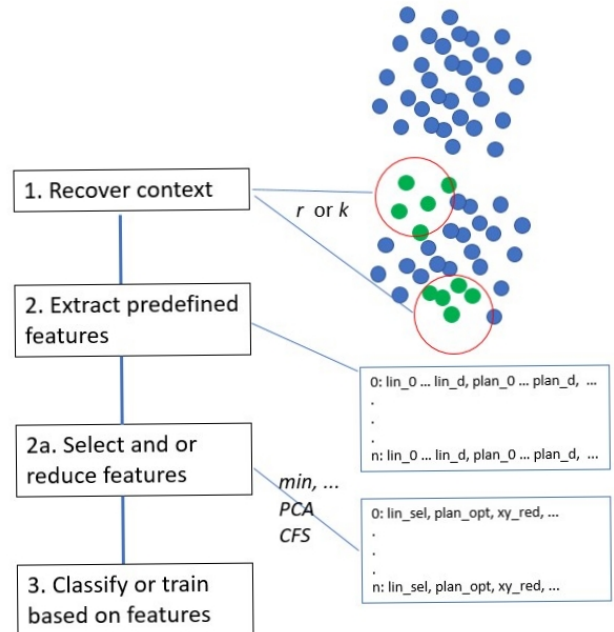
1. Recover context

r or k

2. Extract predefined features

0: lin_0 ... lin_d, plan_0 ... plan_d, ...
.
.
.
n: lin_0 ... lin_d, plan_0 ... plan_d, ...

2a. Select and or reduce features

min, ...
PCA
CFS

0: lin_sel, plan_opt, xy_red, ...
.
.
.
n: lin_sel, plan_opt, xy_red, ...

3. Classify or train based on features